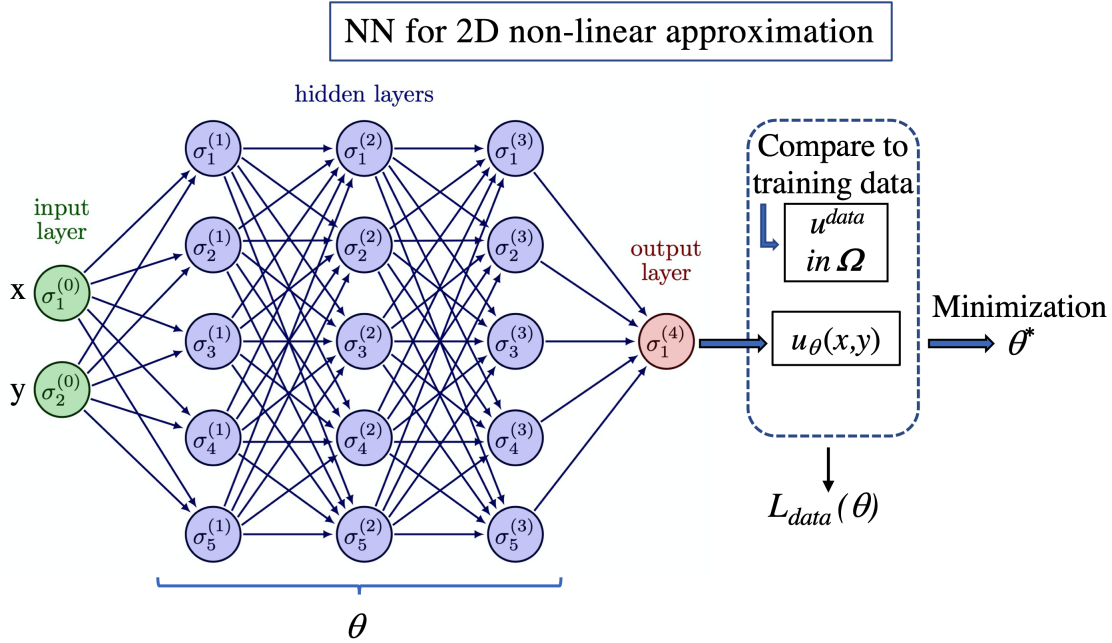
NN for 2D non-linear approximation

hidden layers

input layer

x $\sigma_1^{(0)}$

y $\sigma_2^{(0)}$

$\sigma_1^{(1)}$ $\sigma_2^{(1)}$ $\sigma_3^{(1)}$ $\sigma_4^{(1)}$ $\sigma_5^{(1)}$

$\sigma_1^{(2)}$ $\sigma_2^{(2)}$ $\sigma_3^{(2)}$ $\sigma_4^{(2)}$ $\sigma_5^{(2)}$

$\sigma_1^{(3)}$ $\sigma_2^{(3)}$ $\sigma_3^{(3)}$ $\sigma_4^{(3)}$ $\sigma_5^{(3)}$

output layer

$\sigma_1^{(4)}$

Compare to training data

$u^{data}$ in $\boldsymbol{\Omega}$

$u_\theta(x,y)$

Minimization $\theta^*$

$L_{data}(\theta)$

$\theta$